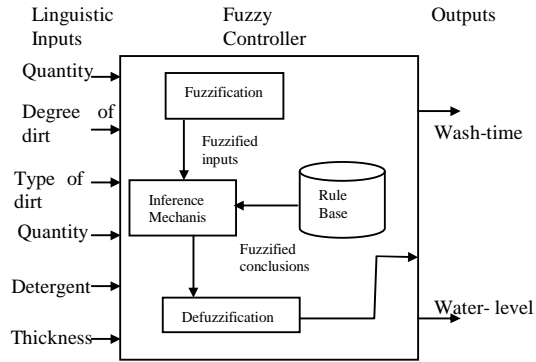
Linguistic Inputs

Fuzzy Controller

Outputs

Quantity

Degree of dirt

Type of dirt

Quantity

Detergent

Thickness

Fuzzification

Fuzzified inputs

Inference Mechanis

Rule Base

Fuzzified conclusions

Defuzzification

Wash-time

Water- level